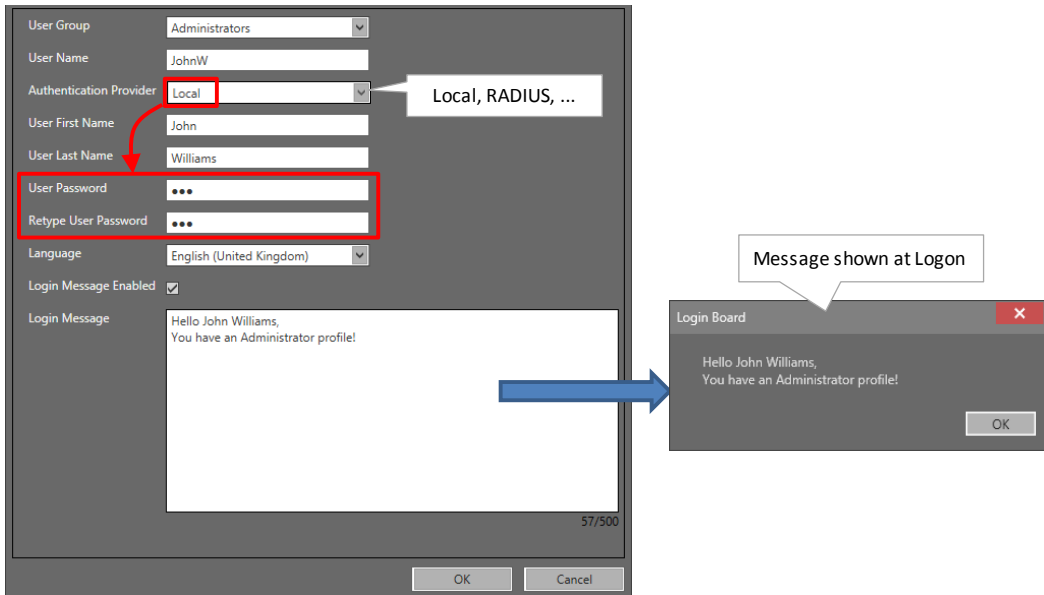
User Group
Administrators

User Name
JohnW

Authentication Provider
Local

Local, RADIUS, ...

User First Name
John

User Last Name
Williams

User Password
•••

Retype User Password
•••

Language
English (United Kingdom)

Login Message Enabled

Login Message
Hello John Williams,
You have an Administrator profile!

57/500

OK
Cancel

Message shown at Logon

Login Board
✕

Hello John Williams,
You have an Administrator profile!

OK